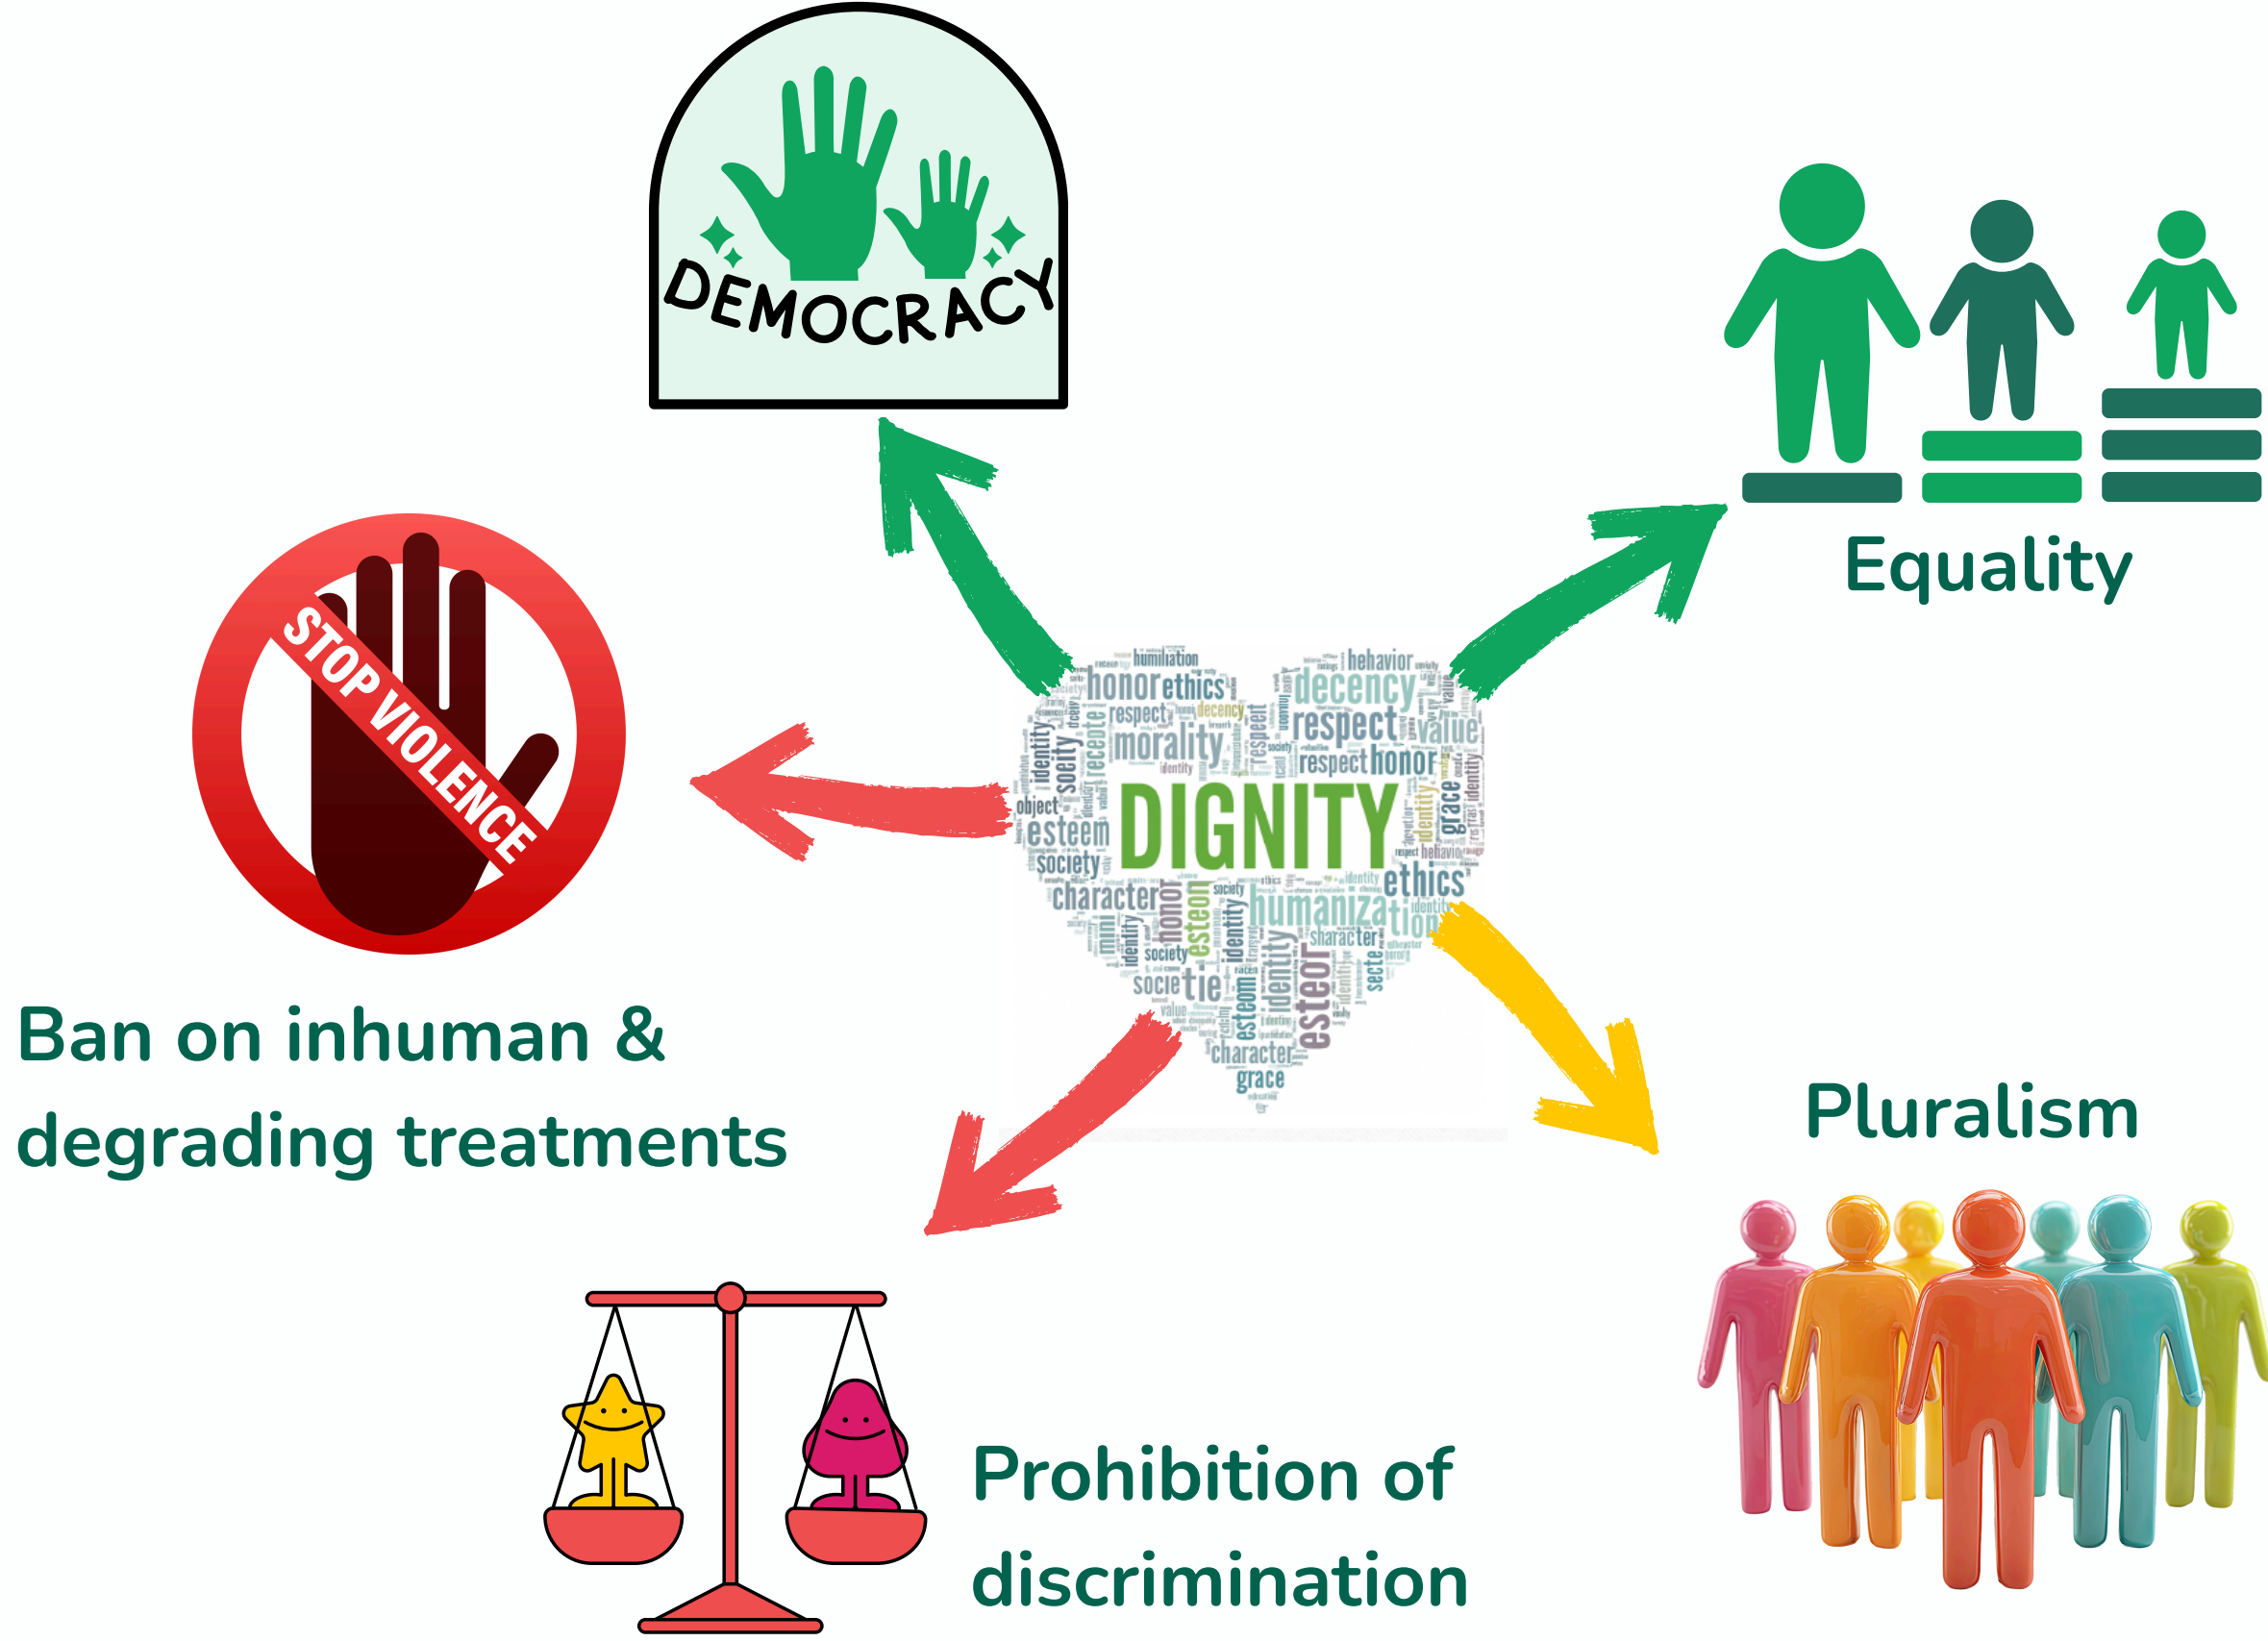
DEMOCRACY

Equality

STOP VIOLENCE

humiliation behavior honor ethics decency respect morality value respect honor identity esteem society character DIGNITY grace ethics humanization honor esteem identity society character grace

Ban on inhuman & degrading treatments

Pluralism

Prohibition of discrimination